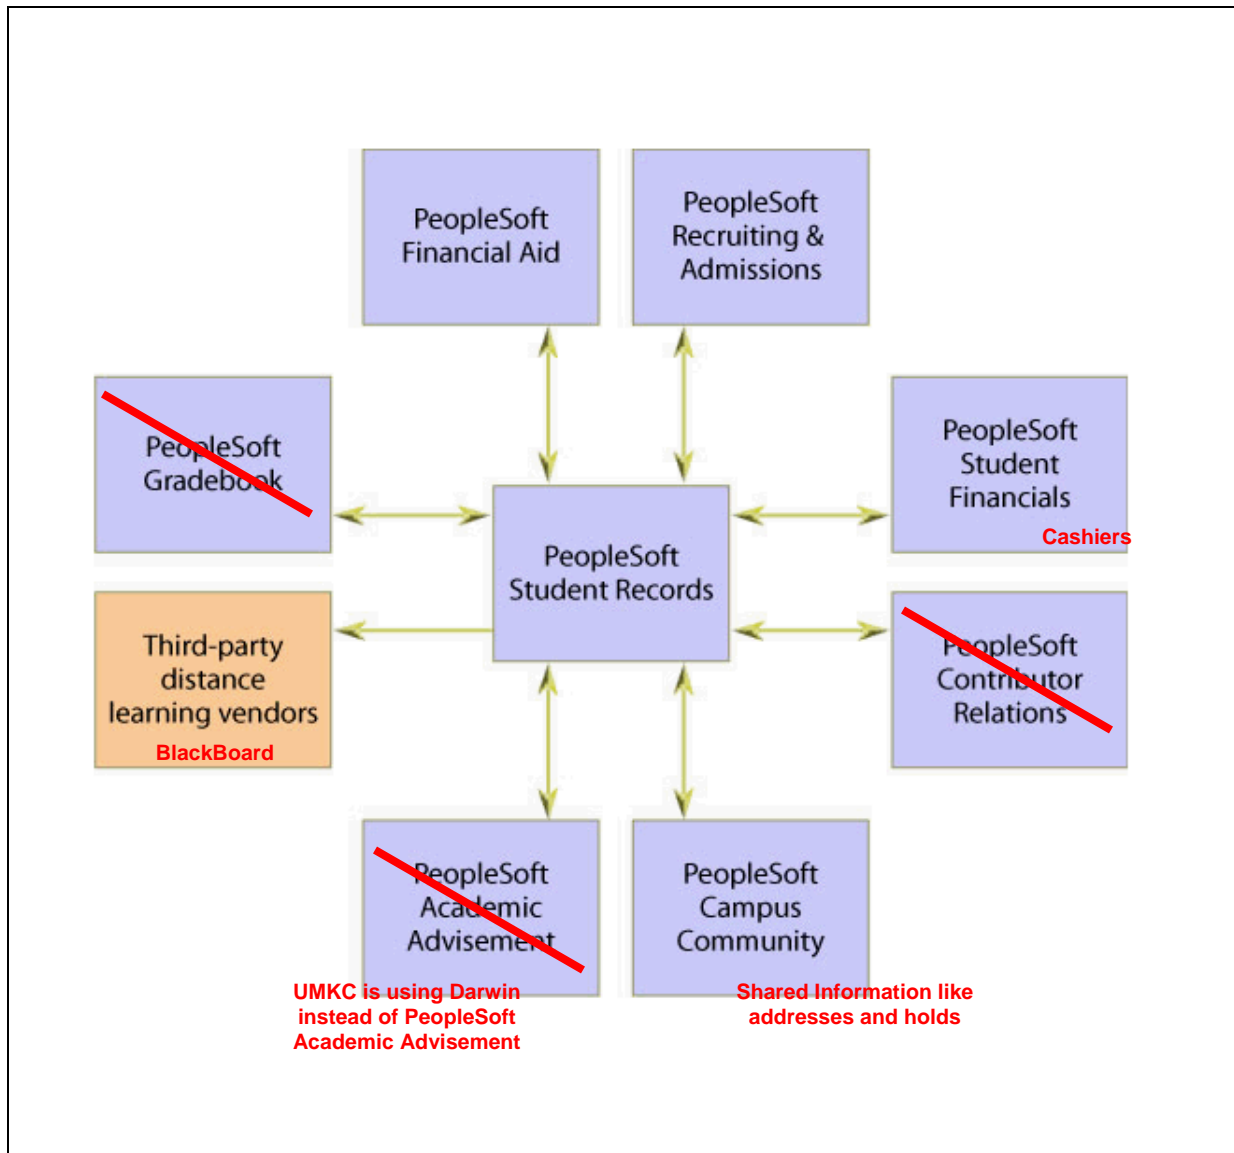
PeopleSoft Financial Aid

PeopleSoft Recruiting & Admissions

PeopleSoft Gradebook

PeopleSoft Student Records

PeopleSoft Student Financials

Cashiers

Third-party distance learning vendors

BlackBoard

PeopleSoft Contributor Relations

PeopleSoft Academic Advisement

PeopleSoft Campus Community

UMKC is using Darwin instead of PeopleSoft Academic Advisement

Shared Information like addresses and holds